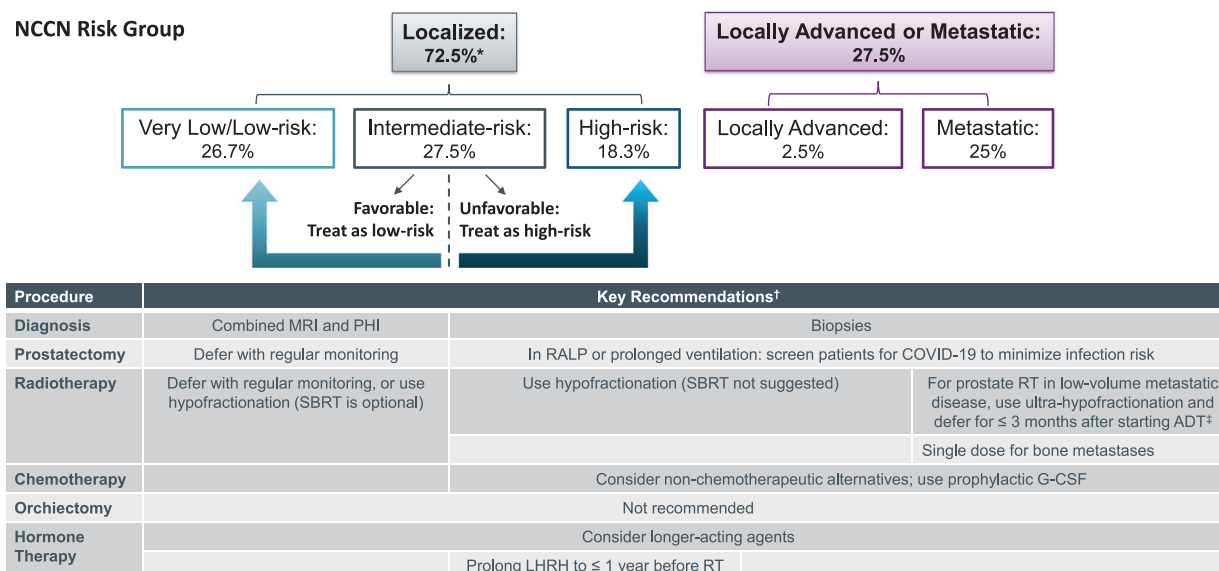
NCCN Risk Group

Localized: 72.5%*

Locally Advanced or Metastatic: 27.5%

Very Low/Low-risk: 26.7%

Intermediate-risk: 27.5%

High-risk: 18.3%

Locally Advanced: 2.5%

Metastatic: 25%

Favorable: Treat as low-risk

Unfavorable: Treat as high-risk

| Procedure | Key Recommendations† | | |
|---|---|---|---|
| Diagnosis | Combined MRI and PHI | Biopsies | |
| Prostatectomy | Defer with regular monitoring | In RALP or prolonged ventilation: screen patients for COVID-19 to minimize infection risk | |
| Radiotherapy | Defer with regular monitoring, or use hypofractionation (SBRT is optional) | Use hypofractionation (SBRT not suggested) | For prostate RT in low-volume metastatic disease, use ultra-hypofractionation and defer for ≤ 3 months after starting ADT‡ |
| | | | Single dose for bone metastases |
| Chemotherapy | | Consider non-chemotherapeutic alternatives; use prophylactic G-CSF | |
| Orchiectomy | Not recommended | | |
| Hormone Therapy | Consider longer-acting agents | | |
| | | Prolong LHRH to ≤ 1 year before RT | |